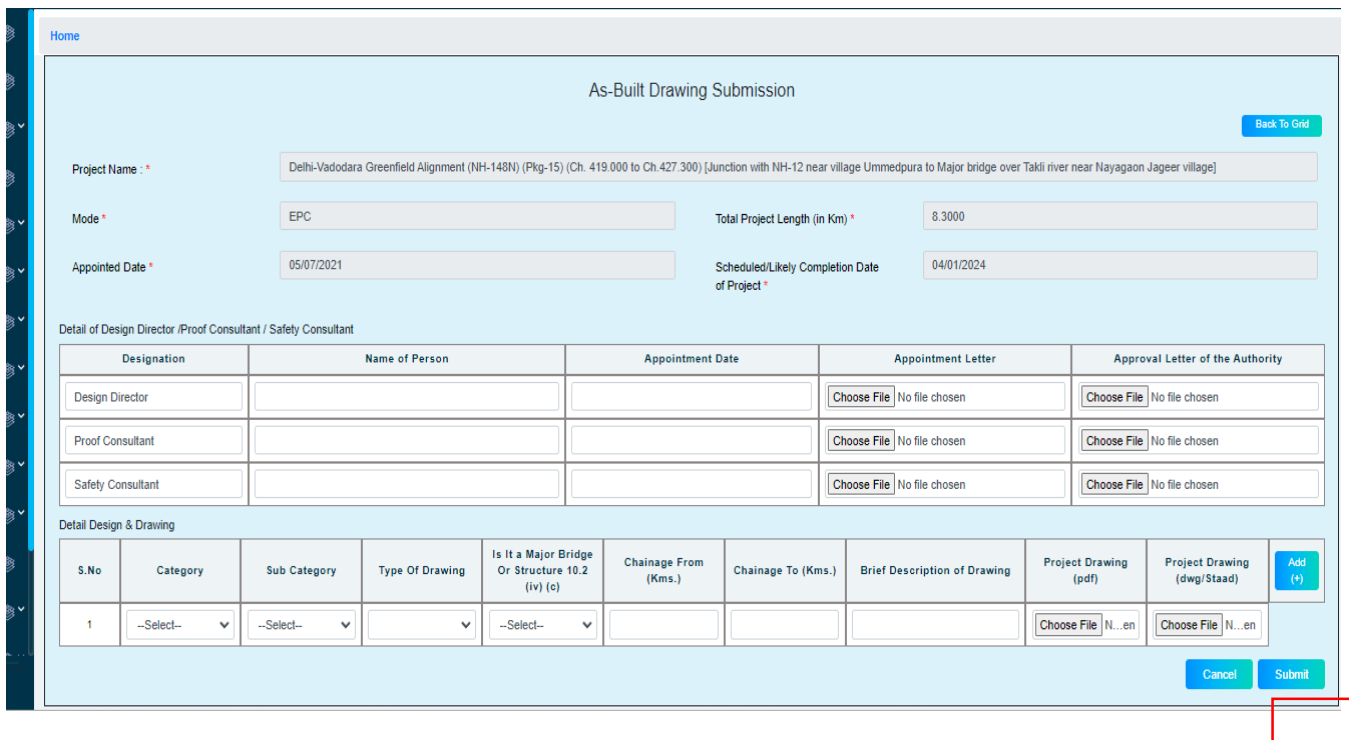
Home

As-Built Drawing Submission

Back To Grid

Project Name : *
Delhi-Vadodara Greenfield Alignment (NH-148N) (Pkg-15) (Ch. 419.000 to Ch.427.300) [Junction with NH-12 near village Ummedpura to Major bridge over Takli river near Nayagaon Jageer village]

Mode *
EPC

Total Project Length (in Km) *
8.3000

Appointed Date *
05/07/2021

Scheduled/Likely Completion Date of Project *
04/01/2024

Detail of Design Director /Proof Consultant / Safety Consultant

| Designation | Name of Person | Appointment Date | Appointment Letter | Approval Letter of the Authority |
|---|---|---|---|---|
| Design Director | | | Choose File No file chosen | Choose File No file chosen |
| Proof Consultant | | | Choose File No file chosen | Choose File No file chosen |
| Safety Consultant | | | Choose File No file chosen | Choose File No file chosen |

Detail Design & Drawing

| S.No | Category | Sub Category | Type Of Drawing | Is It a Major Bridge Or Structure 10.2 (iv) (c) | Chainage From (Kms.) | Chainage To (Kms.) | Brief Description of Drawing | Project Drawing (pdf) | Project Drawing (dwg/Staad) | Add (+) |
|---|---|---|---|---|---|---|---|---|---|---|
| 1 | --Select-- | --Select-- | | --Select-- | | | | Choose File N...en | Choose File N...en | |

Cancel
Submit